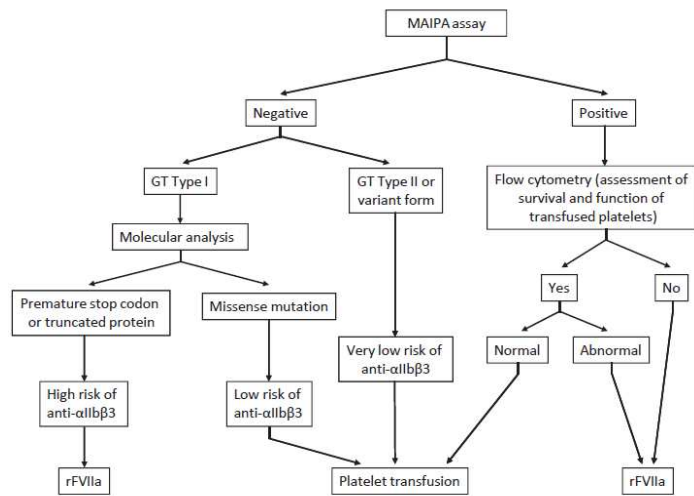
MAIPA assay

Negative

Positive

GT Type I

GT Type II or variant form

Flow cytometry (assessment of survival and function of transfused platelets)

Molecular analysis

Premature stop codon or truncated protein

Missense mutation

Yes

No

Very low risk of anti-αIIbβ3

Normal

Abnormal

High risk of anti-αIIbβ3

Low risk of anti-αIIbβ3

rFVIIa

Platelet transfusion

rFVIIa